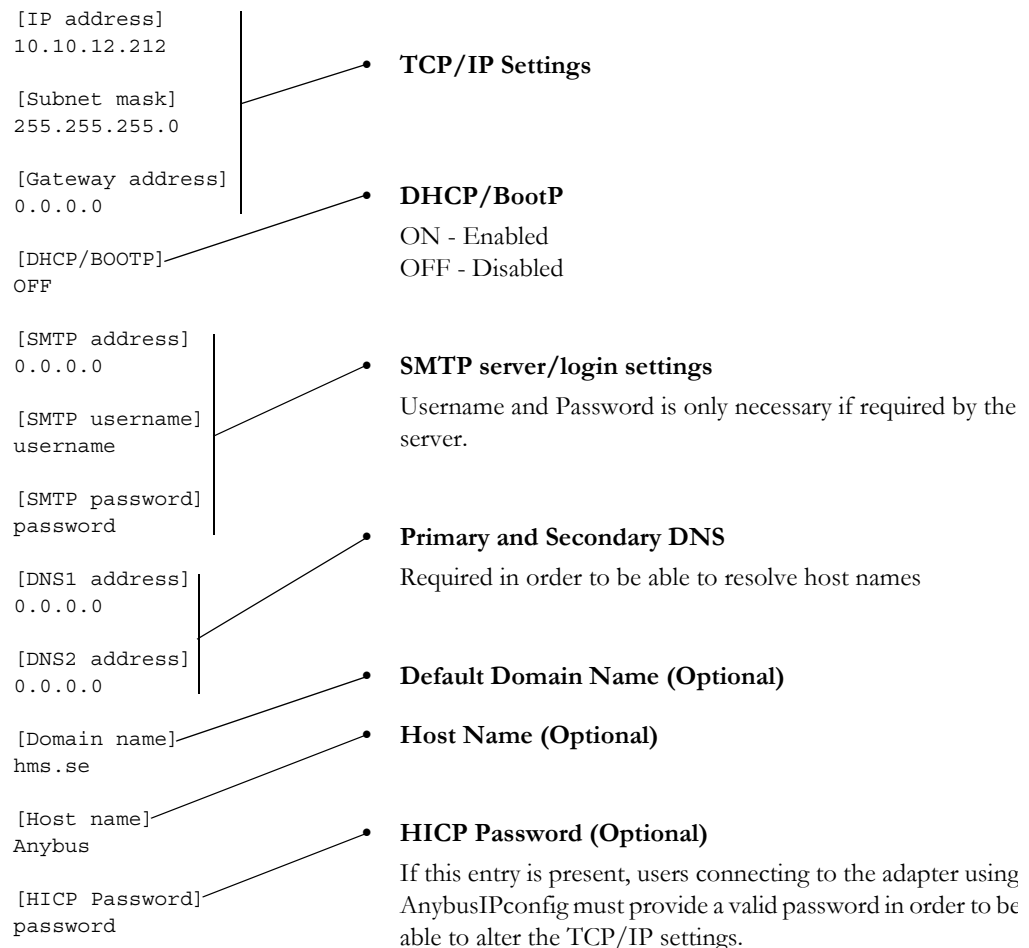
[IP address]
10.10.12.212

[Subnet mask]
255.255.255.0

[Gateway address]
0.0.0.0

[DHCP/BOOTP]
OFF

[SMTP address]
0.0.0.0

[SMTP username]
username

[SMTP password]
password

[DNS1 address]
0.0.0.0

[DNS2 address]
0.0.0.0

[Domain name]
hms.se

[Host name]
Anybus

[HICP Password]
password

• TCP/IP Settings

• DHCP/BootP
ON - Enabled
OFF - Disabled

• SMTP server/login settings
Username and Password is only necessary if required by the server.

• Primary and Secondary DNS
Required in order to be able to resolve host names

• Default Domain Name (Optional)

• Host Name (Optional)

• HICP Password (Optional)
If this entry is present, users connecting to the adapter using AnybusIPconfig must provide a valid password in order to be able to alter the TCP/IP settings.